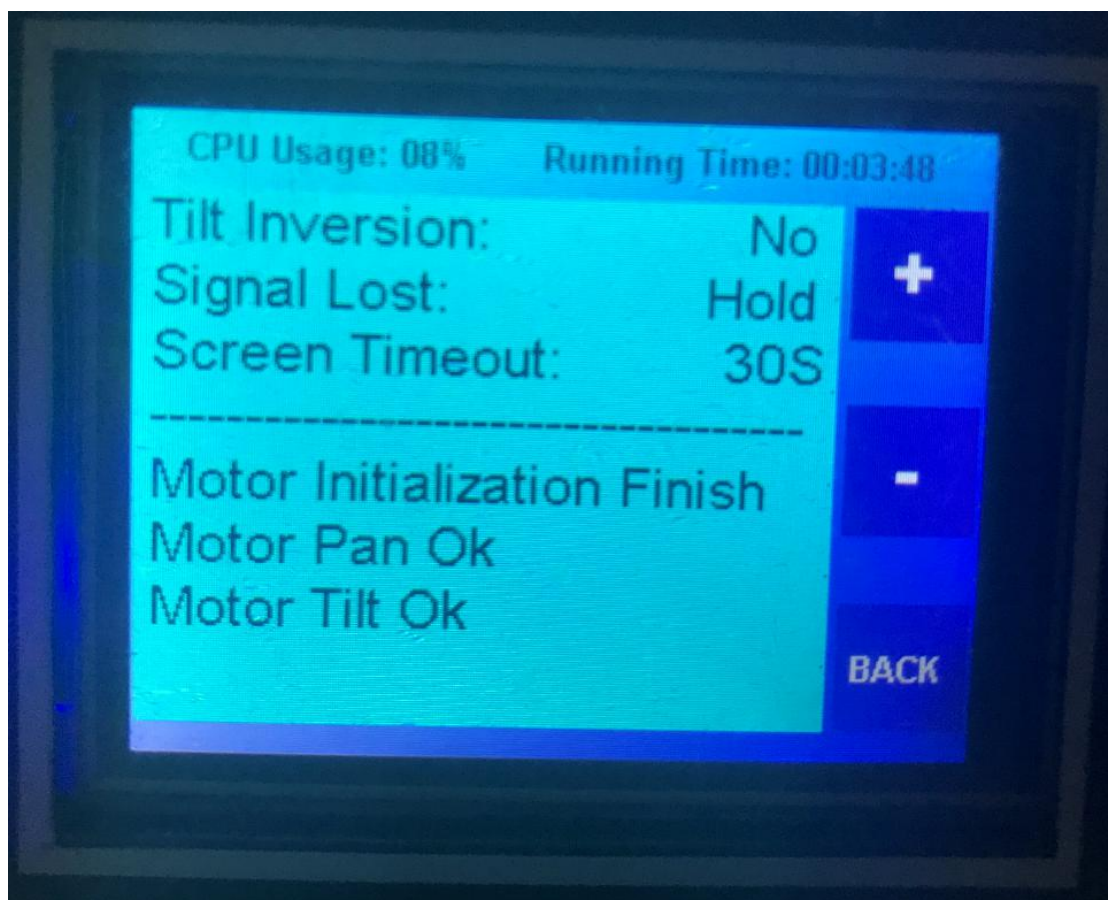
CPU Usage: 08%  Running Time: 00:03:48

Tilt Inversion: No
Signal Lost: Hold
Screen Timeout: 30S

----------------------------------------

Motor Initialization Finish
Motor Pan Ok
Motor Tilt Ok

+

-

BACK